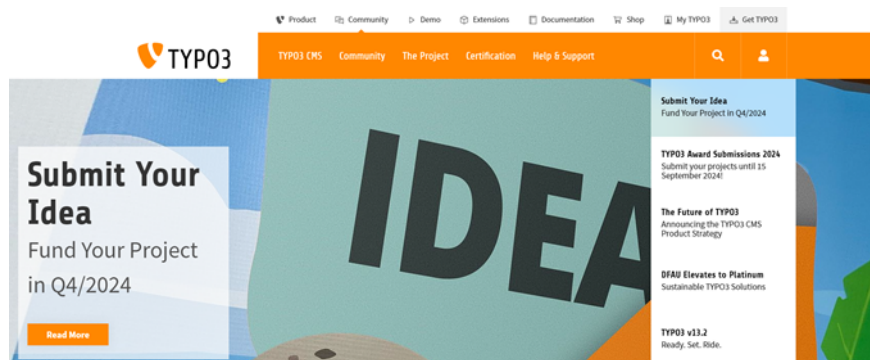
Product Community Demo Extensions Documentation Shop My TYPO3 Get TYPO3

TYPO3

TYPO3 CMS Community The Project Certification Help & Support

Submit Your Idea
Fund Your Project in Q4/2024

Read More

IDEA

Submit Your Idea
Fund Your Project in Q4/2024

TYPO3 Award Submissions 2024
Submit your projects until 15 September 2024!

The Future of TYPO3
Announcing the TYPO3 CMS Product Strategy

DFAU Elevates to Platinum
Sustainable TYPO3 Solutions

TYPO3 v13.2
Ready. Set. Ride.